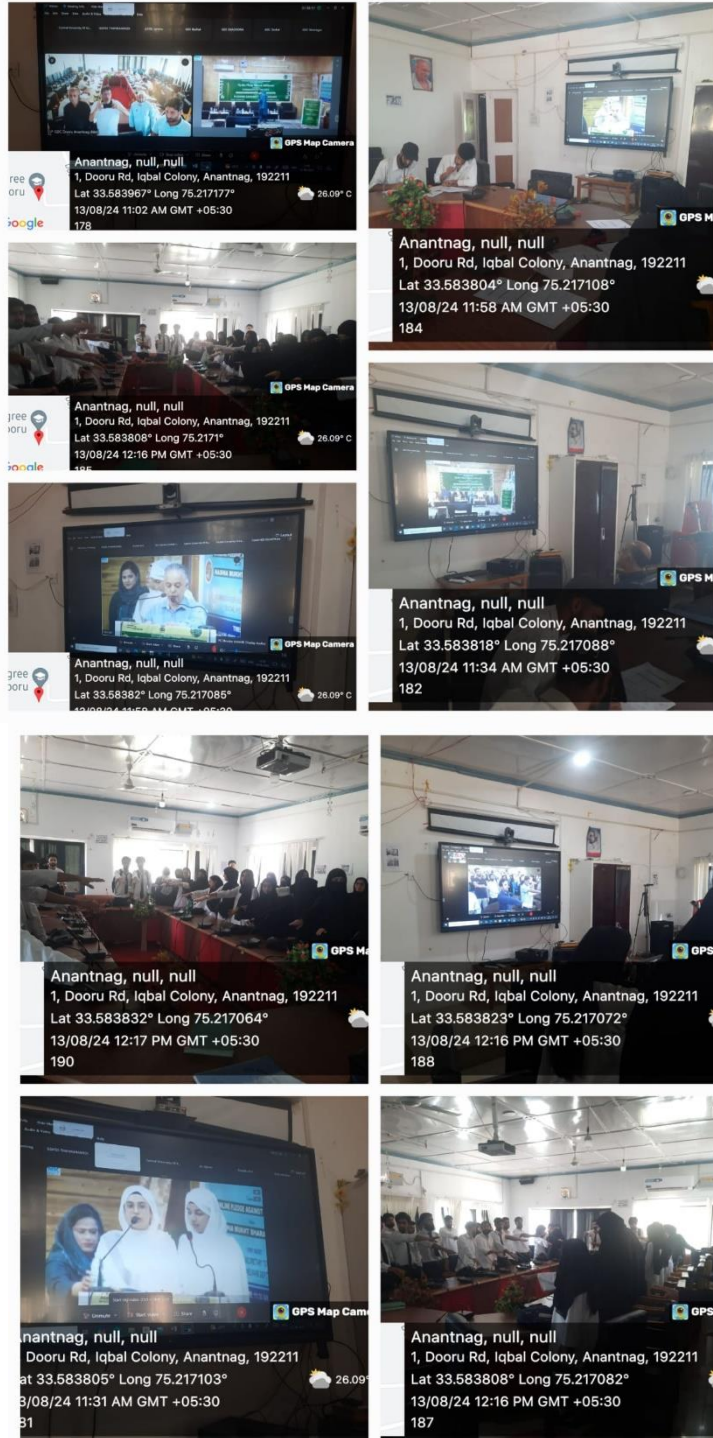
GPS Map Camera
gree
oru
Google
Anantnag, null, null
1, Dooru Rd, Iqbal Colony, Anantnag, 192211
Lat 33.583967° Long 75.217177°
13/08/24 11:02 AM GMT +05:30
178
26.09° C

GPS Ma
Anantnag, null, null
1, Dooru Rd, Iqbal Colony, Anantnag, 192211
Lat 33.583804° Long 75.217108°
13/08/24 11:58 AM GMT +05:30
184

GPS Map Camera
gree
oru
Google
Anantnag, null, null
1, Dooru Rd, Iqbal Colony, Anantnag, 192211
Lat 33.583808° Long 75.2171°
13/08/24 12:16 PM GMT +05:30
185
26.09° C

GPS M
Anantnag, null, null
1, Dooru Rd, Iqbal Colony, Anantnag, 192211
Lat 33.583818° Long 75.217088°
13/08/24 11:34 AM GMT +05:30
182

GPS Map Camera
gree
oru
Anantnag, null, null
1, Dooru Rd, Iqbal Colony, Anantnag, 192211
Lat 33.58382° Long 75.217085°
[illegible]
26.09° C

GPS Ma
Anantnag, null, null
1, Dooru Rd, Iqbal Colony, Anantnag, 192211
Lat 33.583832° Long 75.217064°
13/08/24 12:17 PM GMT +05:30
190

GPS
Anantnag, null, null
1, Dooru Rd, Iqbal Colony, Anantnag, 192211
Lat 33.583823° Long 75.217072°
13/08/24 12:16 PM GMT +05:30
188

GPS Map Came
nantnag, null, null
Dooru Rd, Iqbal Colony, Anantnag, 192211
at 33.583805° Long 75.217103°
3/08/24 11:31 AM GMT +05:30
81
26.09

GPS
Anantnag, null, null
1, Dooru Rd, Iqbal Colony, Anantnag, 192211
Lat 33.583808° Long 75.217082°
13/08/24 12:16 PM GMT +05:30
187